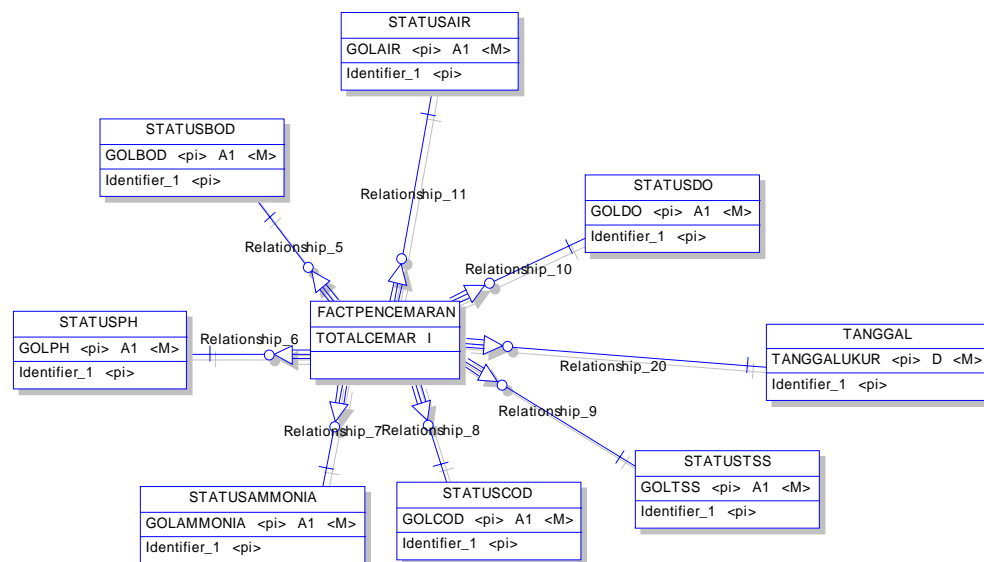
STATUSAIR
GOLAIR <pi> A1 <M>
Identifier_1 <pi>

STATUSBOD
GOLBOD <pi> A1 <M>
Identifier_1 <pi>

Relationship_11

STATUSDO
GOLDO <pi> A1 <M>
Identifier_1 <pi>

Relationship_5

Relationship_10

STATUSPH
GOLPH <pi> A1 <M>
Identifier_1 <pi>

Relationship_6

FACTPENCEMARAN
TOTALCEMAR I

TANGGAL
TANGGALUKUR <pi> D <M>
Identifier_1 <pi>

Relationship_20

Relationship_9

Relationship_7

Relationship_8

STATUSTSS
GOLTSS <pi> A1 <M>
Identifier_1 <pi>

STATUSAMMONIA
GOLAMMONIA <pi> A1 <M>
Identifier_1 <pi>

STATUSCOD
GOLCOD <pi> A1 <M>
Identifier_1 <pi>